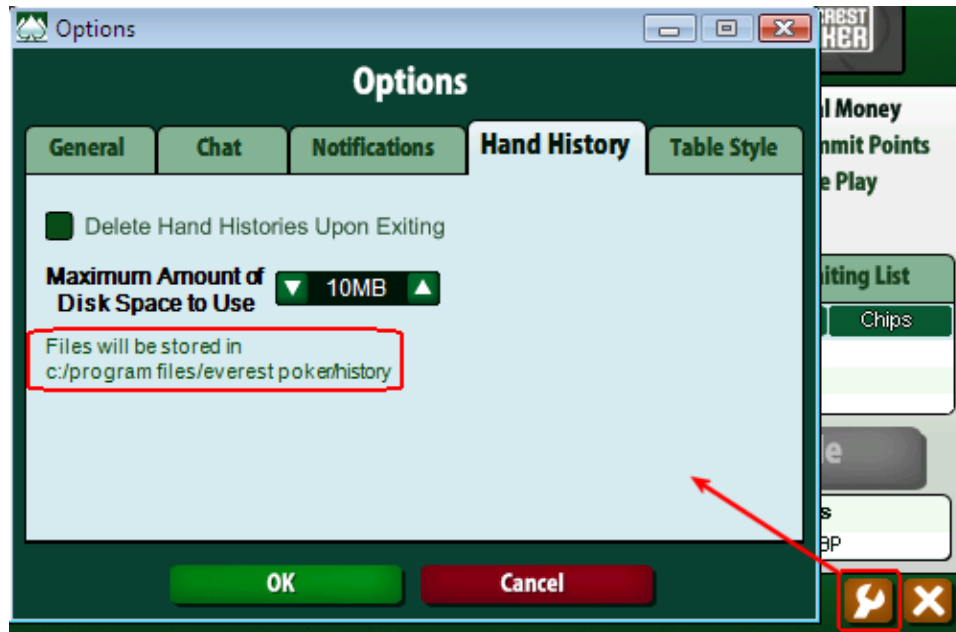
Options

Options

General | Chat | Notifications | Hand History | Table Style

Delete Hand Histories Upon Exiting

Maximum Amount of Disk Space to Use ▼ 10MB ▲

Files will be stored in c:/program files/everest poker/history

OK Cancel

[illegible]REST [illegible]KER

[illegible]l Money
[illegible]mmit Points
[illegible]e Play

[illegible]iting List

Chips

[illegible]e

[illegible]s
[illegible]BP